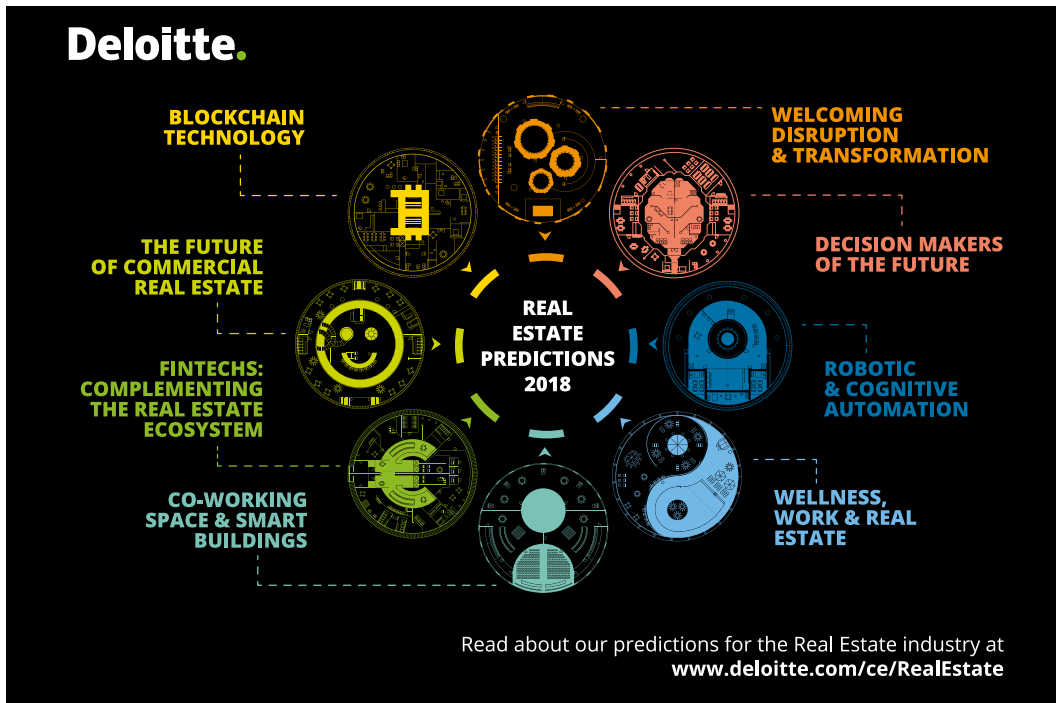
Deloitte.

BLOCKCHAIN TECHNOLOGY

WELCOMING DISRUPTION & TRANSFORMATION

DECISION MAKERS OF THE FUTURE

THE FUTURE OF COMMERCIAL REAL ESTATE

REAL ESTATE PREDICTIONS 2018

ROBOTIC & COGNITIVE AUTOMATION

FINTECHS: COMPLEMENTING THE REAL ESTATE ECOSYSTEM

WELLNESS, WORK & REAL ESTATE

CO-WORKING SPACE & SMART BUILDINGS

Read about our predictions for the Real Estate industry at www.deloitte.com/ce/RealEstate